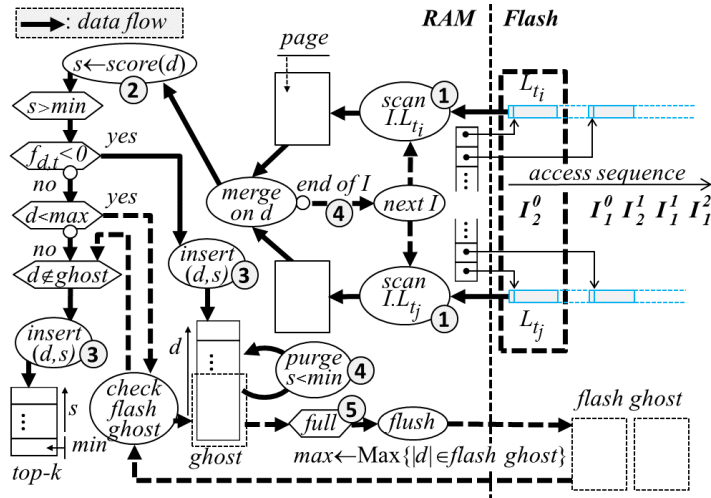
: data flow

RAM

Flash

page

$s \leftarrow score(d)$ 2

$s>min$

yes

$f_{d,t}<0$

no

yes

$d<max$

no

$d \notin ghost$

insert $(d,s)$ 3

s

min

top-k

scan $I.L_{t_i}$ 1

merge on $d$

end of $I$ 4

next $I$

scan $I.L_{t_j}$ 1

insert $(d,s)$ 3

d

purge $s<min$ 4

check flash ghost

ghost

full 5

flush

$max \leftarrow$ Max$\{|d| \in flash\ ghost\}$

$L_{t_i}$

access sequence

$I_2^0$

$I_1^0$ $I_2^1$ $I_1^1$ $I_1^2$

$L_{t_j}$

flash ghost